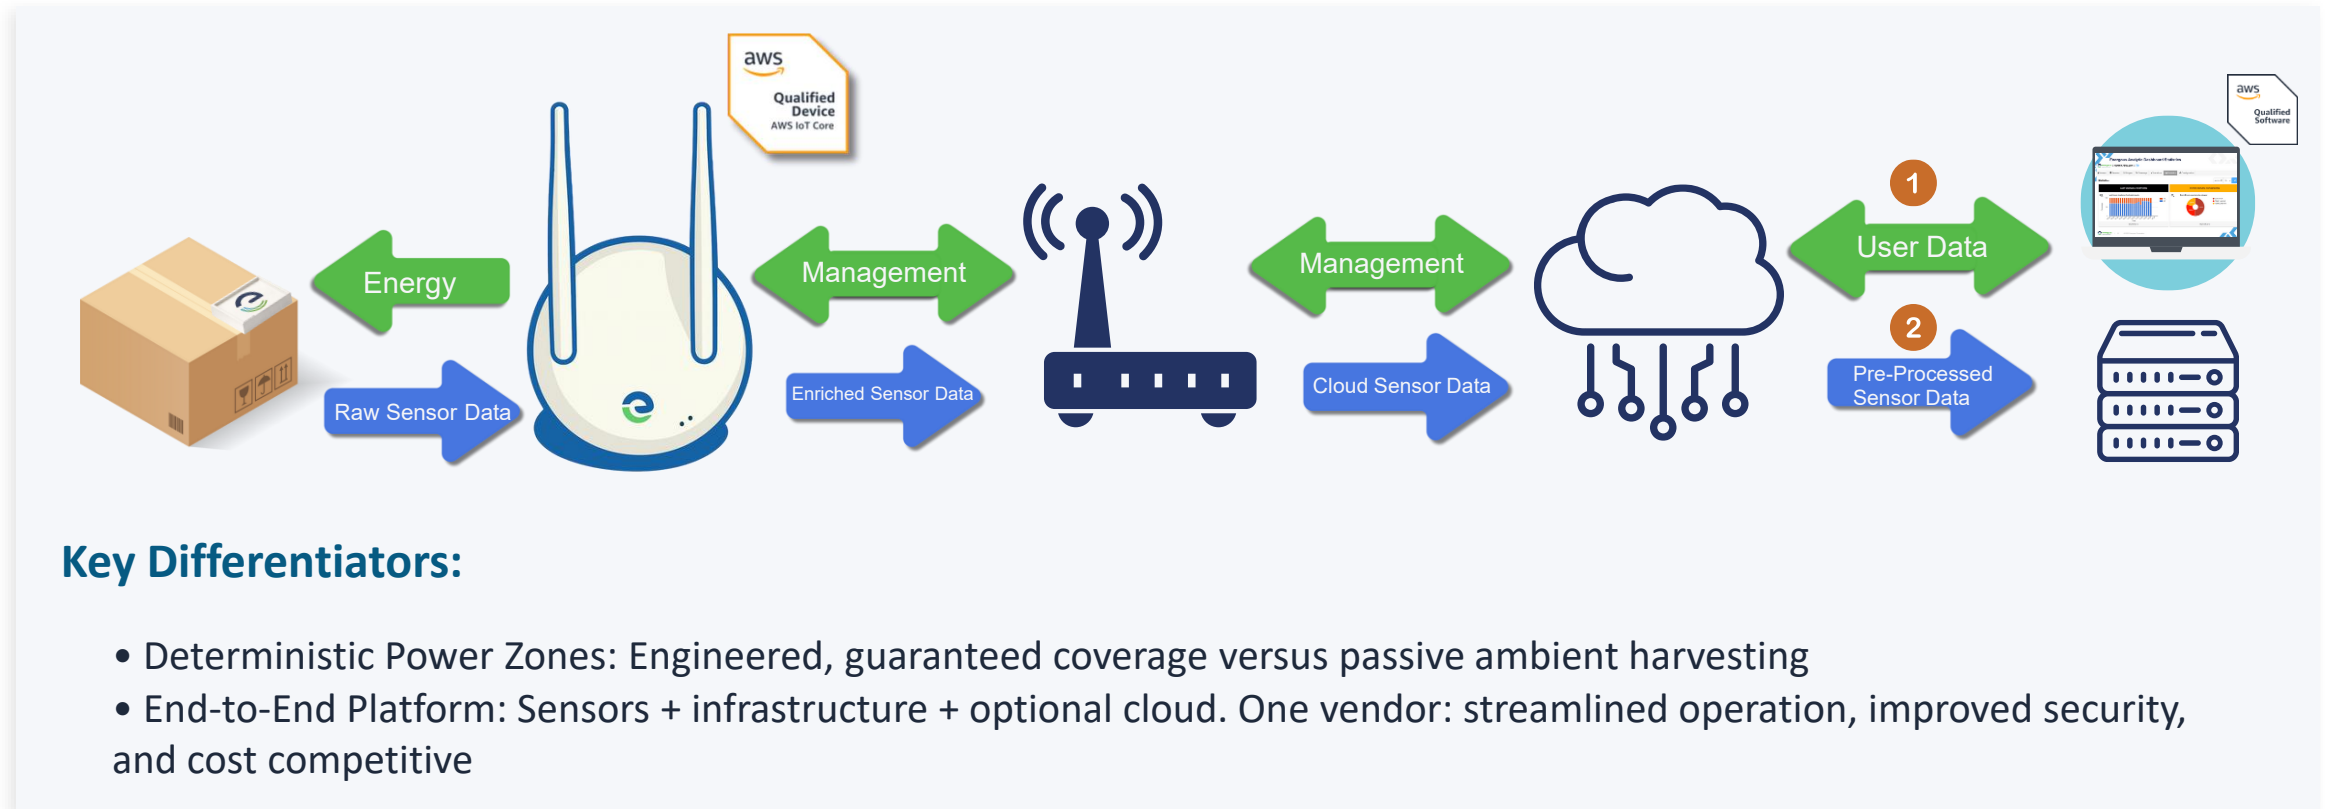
aws
Qualified Device
AWS IoT Core

aws
Qualified Software

Energy

Raw Sensor Data

Management

Enriched Sensor Data

Management

Cloud Sensor Data

1
User Data

2
Pre-Processed Sensor Data

Key Differentiators:

• Deterministic Power Zones: Engineered, guaranteed coverage versus passive ambient harvesting
• End-to-End Platform: Sensors + infrastructure + optional cloud. One vendor: streamlined operation, improved security, and cost competitive